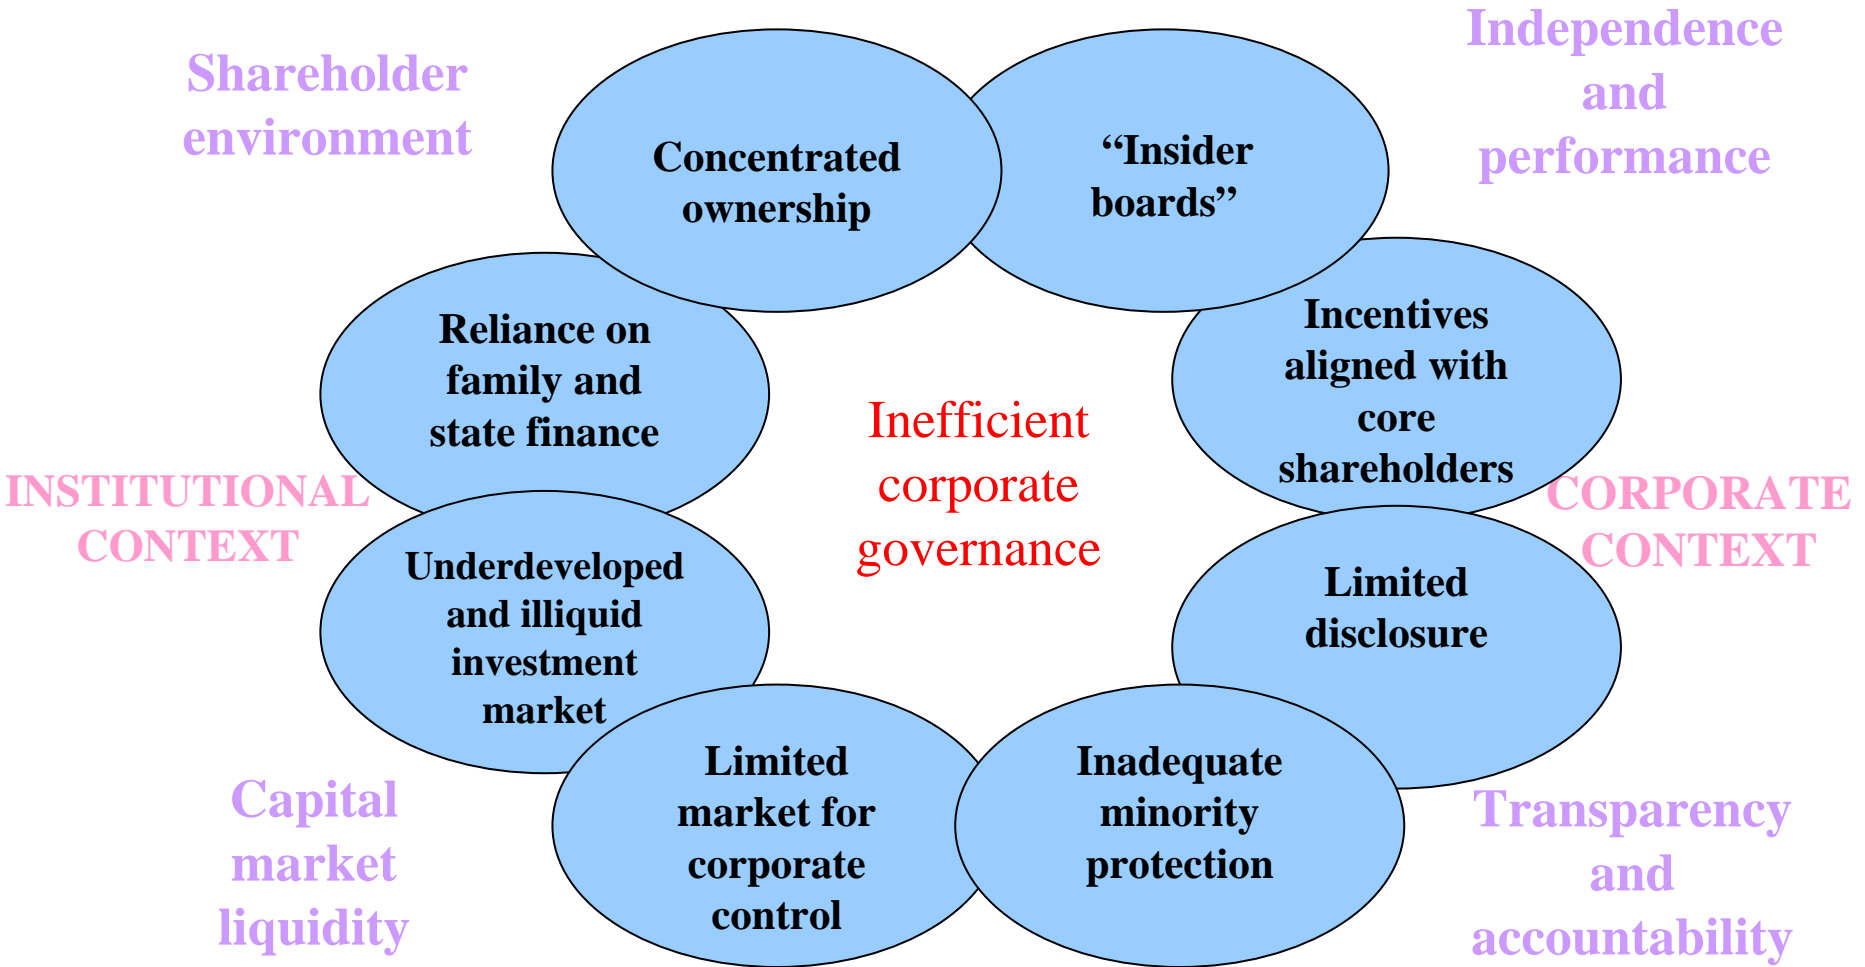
Shareholder environment

Independence and performance

Concentrated ownership

“Insider boards”

Reliance on family and state finance

Incentives aligned with core shareholders

Inefficient corporate governance

INSTITUTIONAL CONTEXT

CORPORATE CONTEXT

Underdeveloped and illiquid investment market

Limited disclosure

Limited market for corporate control

Inadequate minority protection

Capital market liquidity

Transparency and accountability